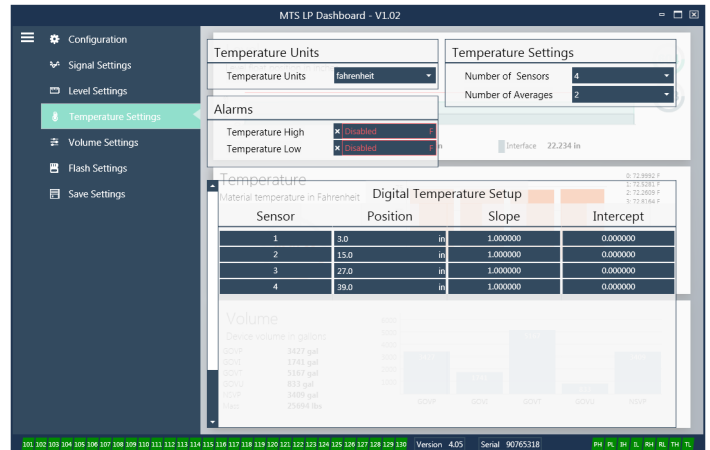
MTS LP Dashboard - V1.02

Configuration
Signal Settings
Level Settings
Temperature Settings
Volume Settings
Flash Settings
Save Settings

Temperature Units
Temperature Units fahrenheit

Temperature Settings
Number of Sensors 4
Number of Averages 2

Alarms
Temperature High × Disabled F
Temperature Low × Disabled F

Interface 22.234 in

Temperature
Material temperature in Fahrenheit

0: 72.9992 F
1: 72.5281 F
2: 72.2809 F
3: 72.6164 F

Digital Temperature Setup

| Sensor | Position | Slope | Intercept |
|---|---|---|---|
| 1 | 3.0 in | 1.000000 | 0.000000 |
| 2 | 15.0 in | 1.000000 | 0.000000 |
| 3 | 27.0 in | 1.000000 | 0.000000 |
| 4 | 39.0 in | 1.000000 | 0.000000 |

Volume
Device volume in gallons
GOVP 3437 gal
GOVI 1741 gal
GOVT 5167 gal
GOVU 833 gal
NSVP 3400 gal
Mass 25694 lbs

GOVP GOVI GOVT GOVU NSVP

101 102 103 104 105 106 107 108 109 110 111 112 113 114 115 116 117 118 119 120 121 122 123 124 125 126 127 128 129 130 Version 4.05 Serial 90765318 PH PL IH IL RH RL TH TL